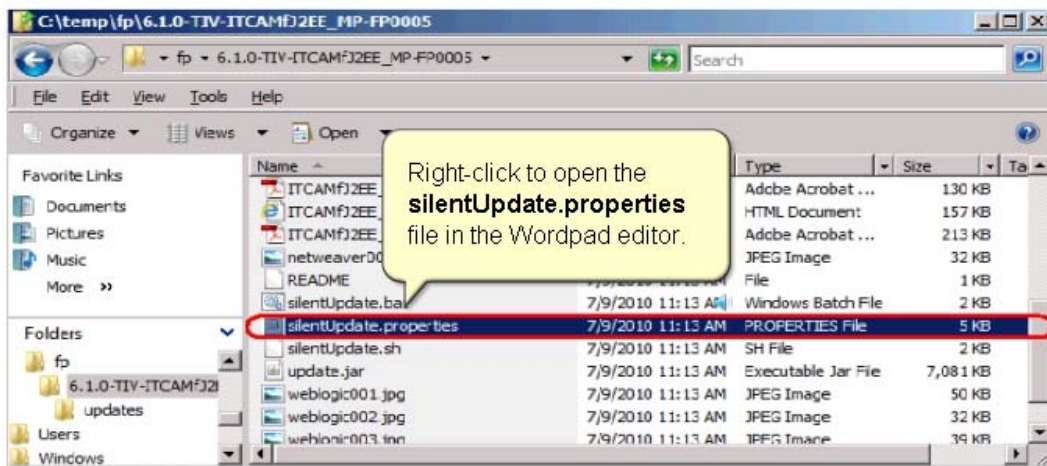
C:\temp\fp\6.1.0-TIV-ITCAMfJ2EE_MP-FP0005

fp ▸ 6.1.0-TIV-ITCAMfJ2EE_MP-FP0005 ▸

Search

File Edit View Tools Help

Organize Views Open

Favorite Links
Documents
Pictures
Music
More »

Folders
fp
6.1.0-TIV-ITCAMfJ2I
updates
Users
Windows

Right-click to open the **silentUpdate.properties** file in the Wordpad editor.

| Name | Date modified | Type | Size | Ta |
|---|---|---|---|---|
| ITCAMfJ2EE_ | | Adobe Acrobat ... | 130 KB | |
| ITCAMfJ2EE_ | | HTML Document | 157 KB | |
| ITCAMfJ2EE_ | | Adobe Acrobat ... | 213 KB | |
| netweaver00 | | JPEG Image | 32 KB | |
| README | | File | 1 KB | |
| silentUpdate.bat | 7/9/2010 11:13 AM | Windows Batch File | 2 KB | |
| silentUpdate.properties | 7/9/2010 11:13 AM | PROPERTIES File | 5 KB | |
| silentUpdate.sh | 7/9/2010 11:13 AM | SH File | 2 KB | |
| update.jar | 7/9/2010 11:13 AM | Executable Jar File | 7,081 KB | |
| weblogic001.jpg | 7/9/2010 11:13 AM | JPEG Image | 50 KB | |
| weblogic002.jpg | 7/9/2010 11:13 AM | JPEG Image | 32 KB | |
| weblogic003.jpg | 7/9/2010 11:13 AM | JPEG Image | 39 KB | |